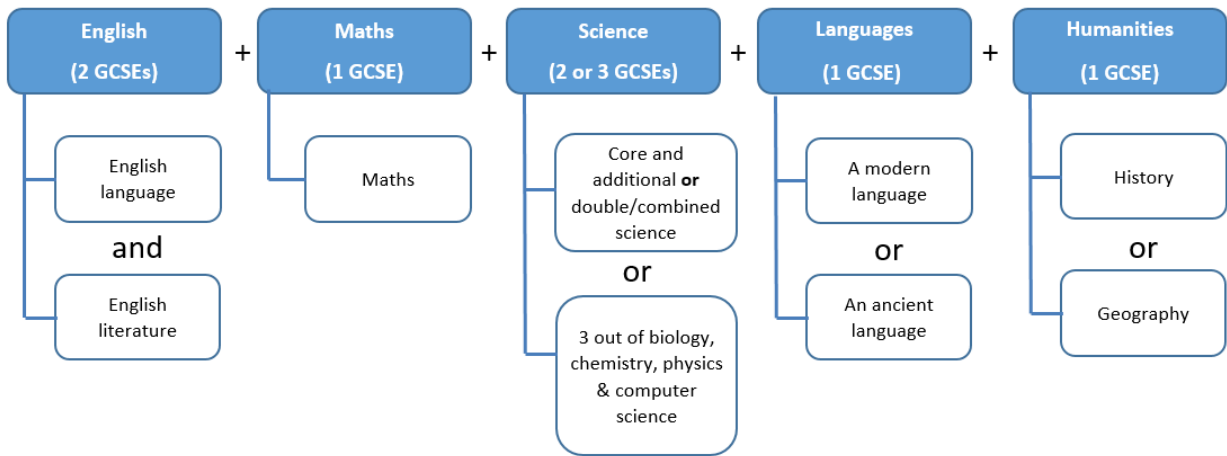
English
(2 GCSEs)

+

Maths
(1 GCSE)

+

Science
(2 or 3 GCSEs)

+

Languages
(1 GCSE)

+

Humanities
(1 GCSE)

English language

and

English literature

Maths

Core and additional or double/combined science

or

3 out of biology, chemistry, physics & computer science

A modern language

or

An ancient language

History

or

Geography